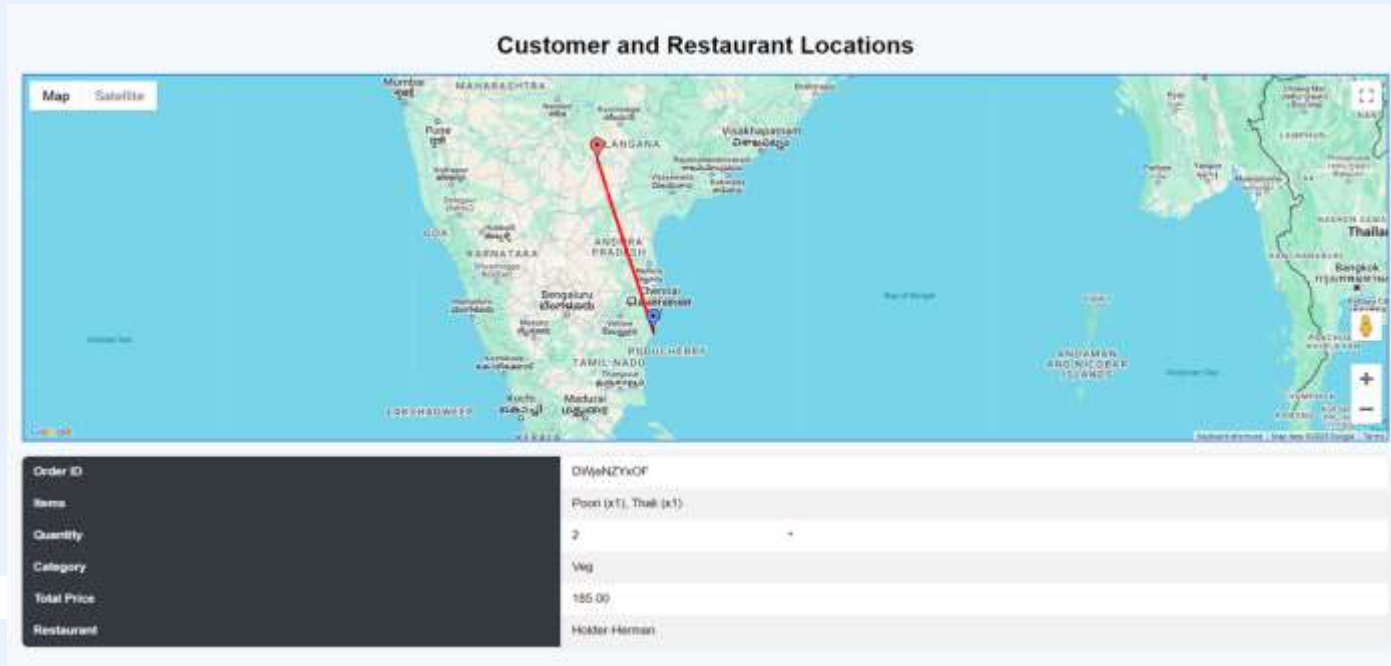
Customer and Restaurant Locations

Map Satellite

Mumbai
MAHARASHTRA
Pune
TELANGANA
Visakhapatnam
GOA
KARNATAKA
ANDHRA PRADESH
Bengaluru
Chennai
TAMIL NADU
PUDUCHERRY
Kochi
Madurai
LAKSHADWEEP
KERALA
ANDAMAN AND NICOBAR ISLANDS
Thailand
Bangkok

Google
Keyboard shortcuts Map data ©2025 Google Terms

| Order ID | DWjeNZYxOF |
|---|---|
| Items | Poori (x1), Thali (x1) |
| Quantity | 2 |
| Category | Veg |
| Total Price | 185.00 |
| Restaurant | Holder-Herman |